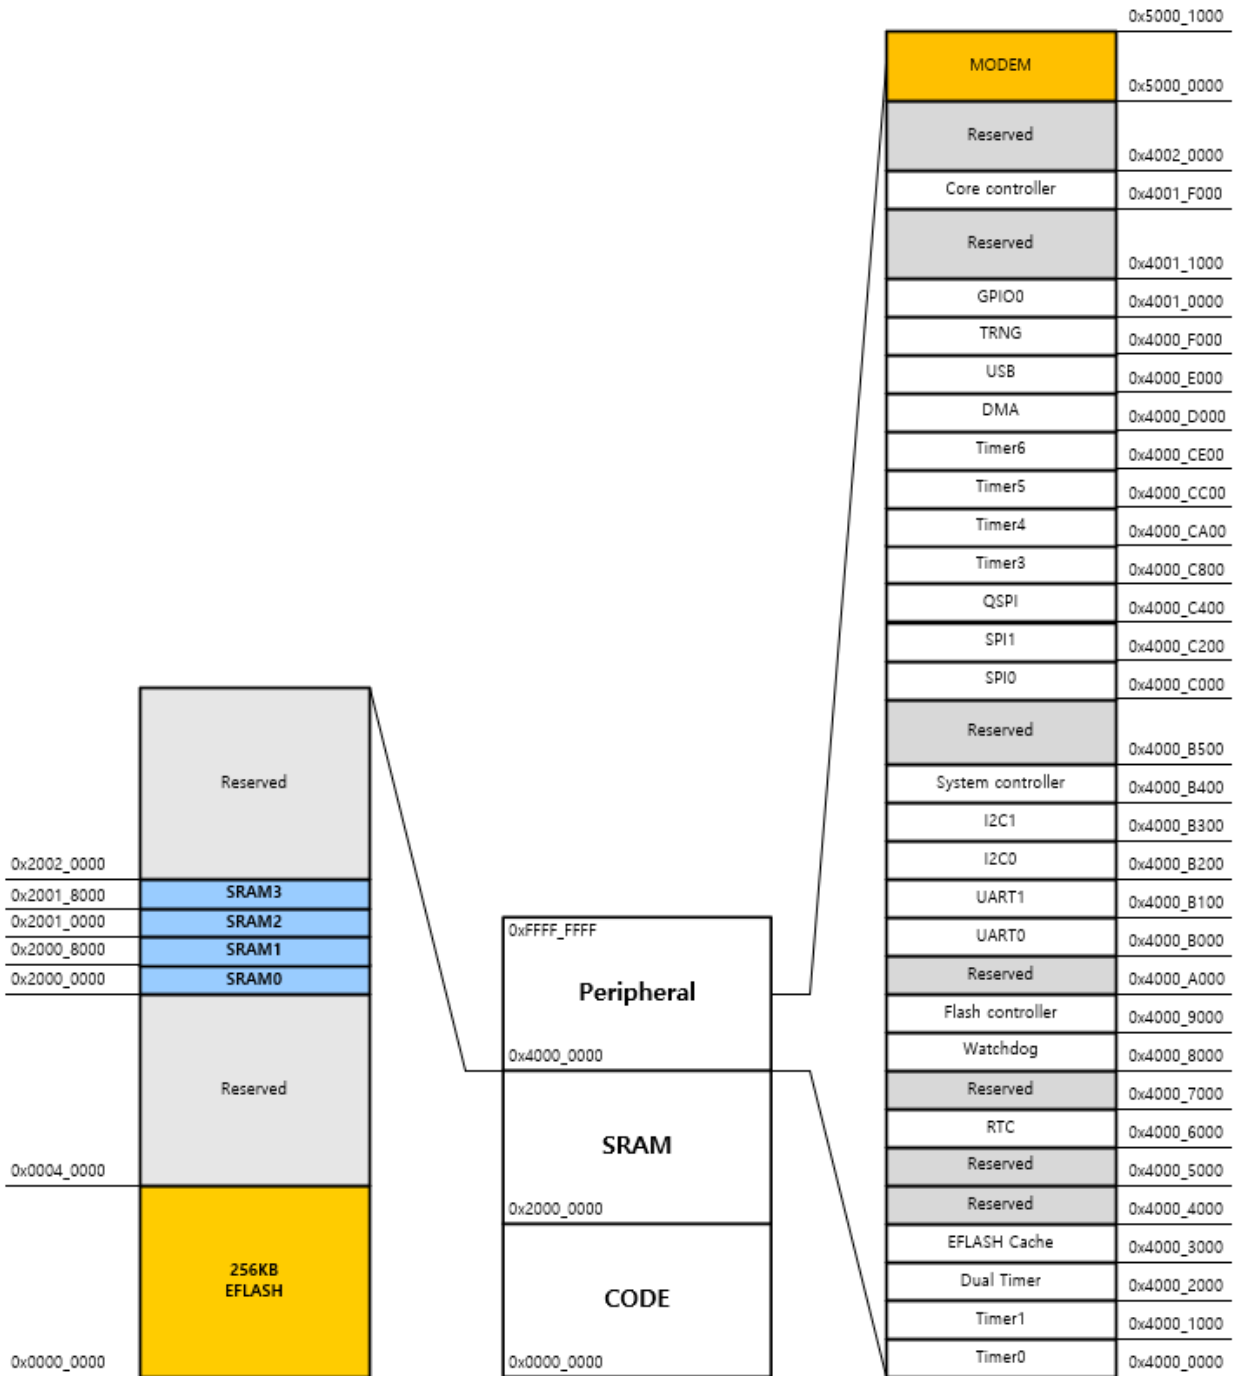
0x5000_1000
MODEM
0x5000_0000
Reserved
0x4002_0000
Core controller
0x4001_F000
Reserved
0x4001_1000
GPIO0
0x4001_0000
TRNG
0x4000_F000
USB
0x4000_E000
DMA
0x4000_D000
Timer6
0x4000_CE00
Timer5
0x4000_CC00
Timer4
0x4000_CA00
Timer3
0x4000_C800
QSPI
0x4000_C400
SPI1
0x4000_C200
SPI0
0x4000_C000
Reserved
0x4000_B500
System controller
0x4000_B400
I2C1
0x4000_B300
I2C0
0x4000_B200
UART1
0x4000_B100
UART0
0x4000_B000
Reserved
0x4000_A000
Flash controller
0x4000_9000
Watchdog
0x4000_8000
Reserved
0x4000_7000
RTC
0x4000_6000
Reserved
0x4000_5000
Reserved
0x4000_4000
EFLASH Cache
0x4000_3000
Dual Timer
0x4000_2000
Timer1
0x4000_1000
Timer0
0x4000_0000

Reserved
0x2002_0000
0x2001_8000
SRAM3
0x2001_0000
SRAM2
0x2000_8000
SRAM1
0x2000_0000
SRAM0
Reserved
0x0004_0000
256KB
EFLASH
0x0000_0000

0xFFFF_FFFF
Peripheral
0x4000_0000
SRAM
0x2000_0000
CODE
0x0000_0000